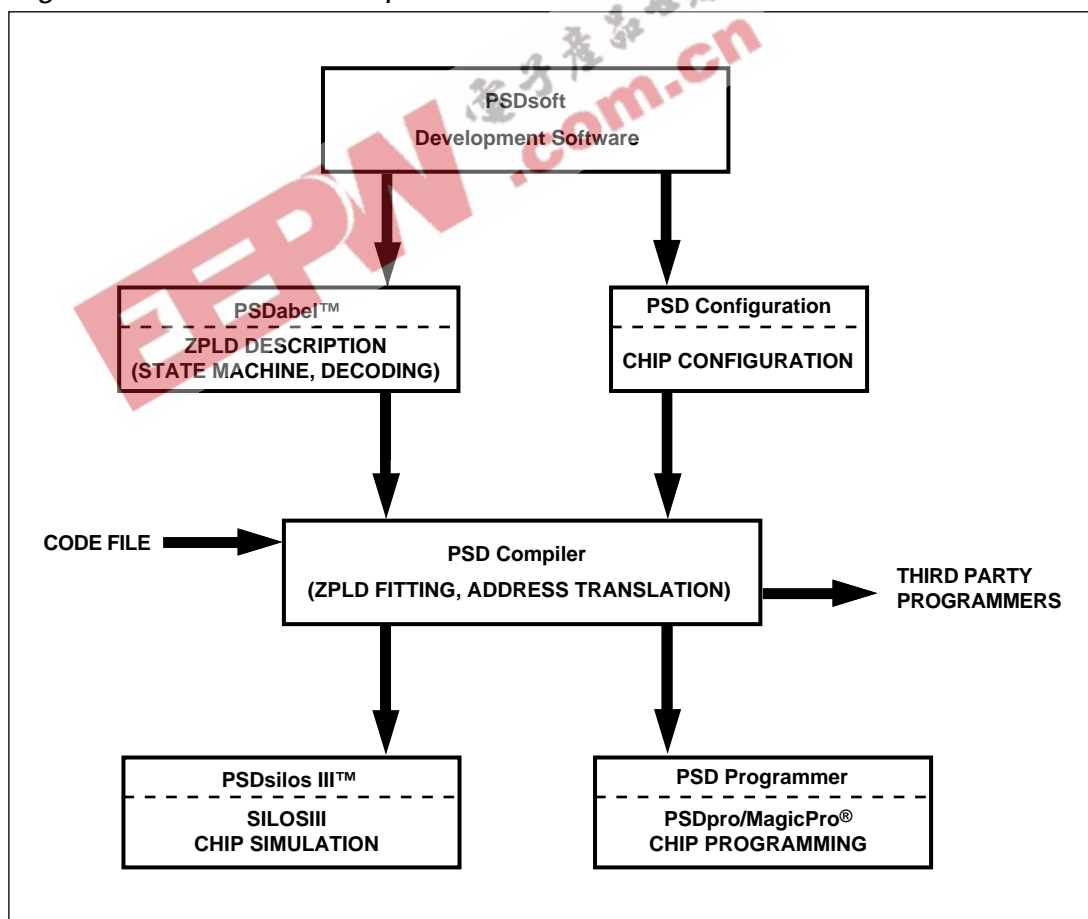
PSDsoft
Development Software

PSDabel™
ZPLD DESCRIPTION
(STATE MACHINE, DECODING)

PSD Configuration
CHIP CONFIGURATION

CODE FILE

PSD Compiler
(ZPLD FITTING, ADDRESS TRANSLATION)

THIRD PARTY PROGRAMMERS

PSDsilos III™
SILOSIII
CHIP SIMULATION

PSD Programmer
PSDpro/MagicPro®
CHIP PROGRAMMING

EEPW .com.cn